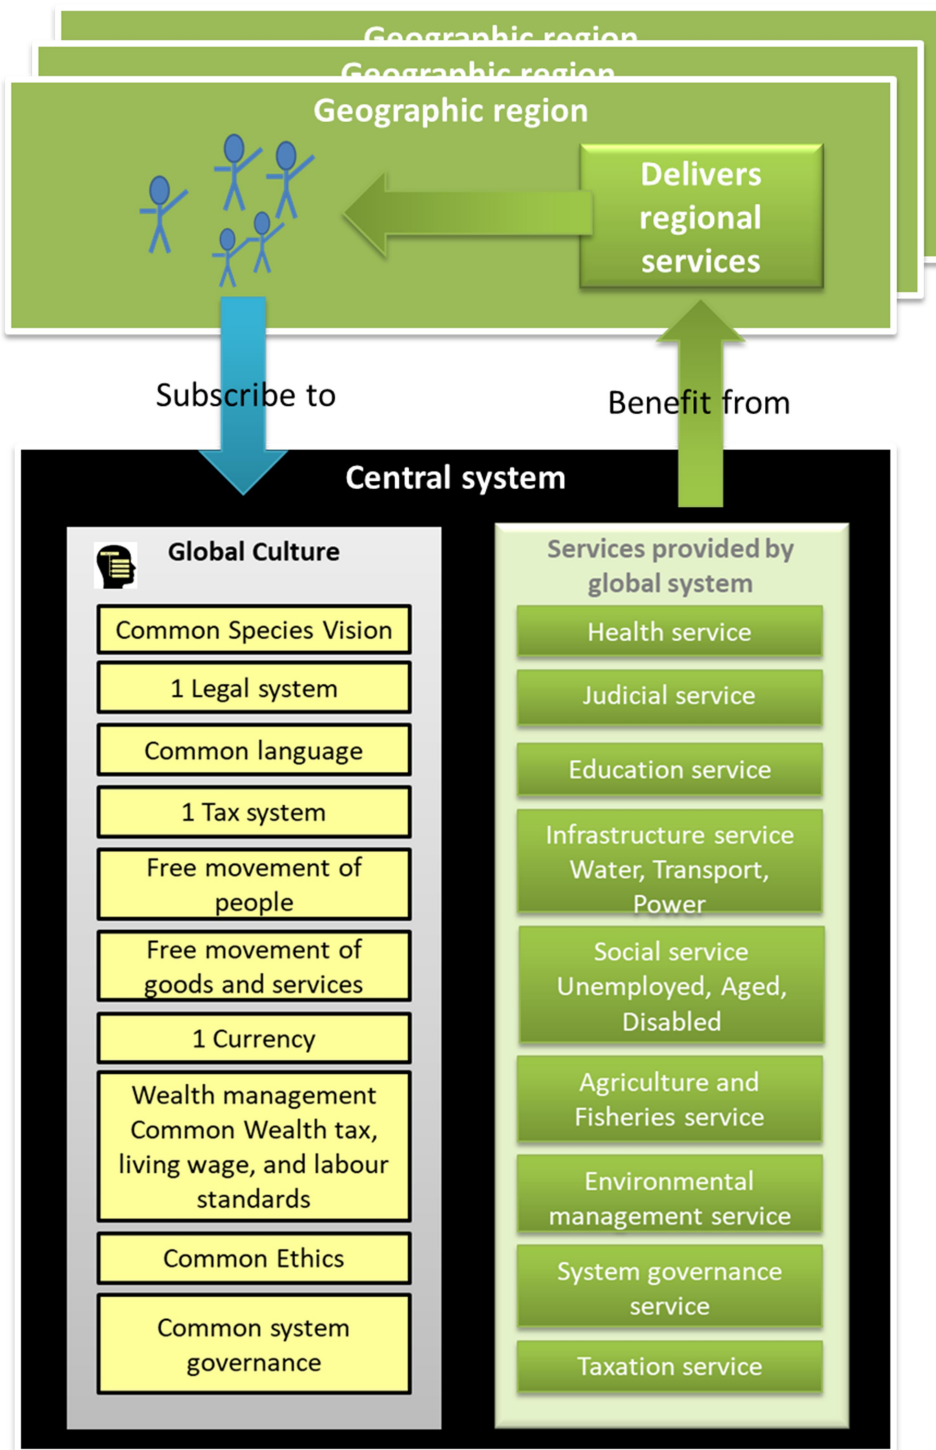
Geographic region

Geographic region

Geographic region

Delivers regional services

Subscribe to

Benefit from

Central system

Global Culture

Common Species Vision

1 Legal system

Common language

1 Tax system

Free movement of people

Free movement of goods and services

1 Currency

Wealth management Common Wealth tax, living wage, and labour standards

Common Ethics

Common system governance

Services provided by global system

Health service

Judicial service

Education service

Infrastructure service Water, Transport, Power

Social service Unemployed, Aged, Disabled

Agriculture and Fisheries service

Environmental management service

System governance service

Taxation service